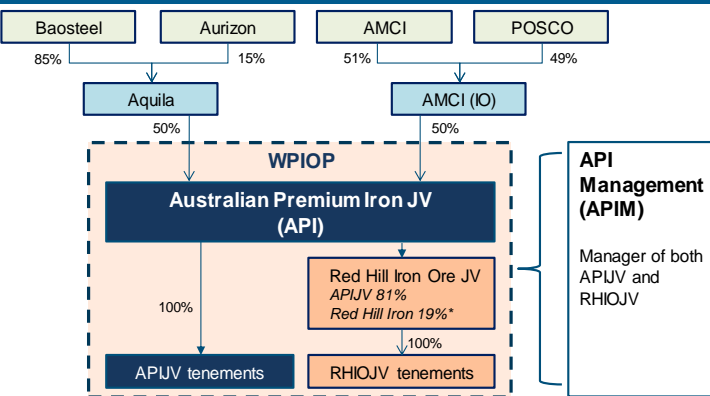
Baosteel

Aurizon

85%

15%

AMCI

POSCO

51%

49%

Aquila

AMCI (IO)

50%

50%

WPIOP

Australian Premium Iron JV (API)

Red Hill Iron Ore JV
APIJV 81%
Red Hill Iron 19%*

100%

100%

APIJV tenements

RHIOJV tenements

API Management (APIM)

Manager of both APIJV and RHIOJV